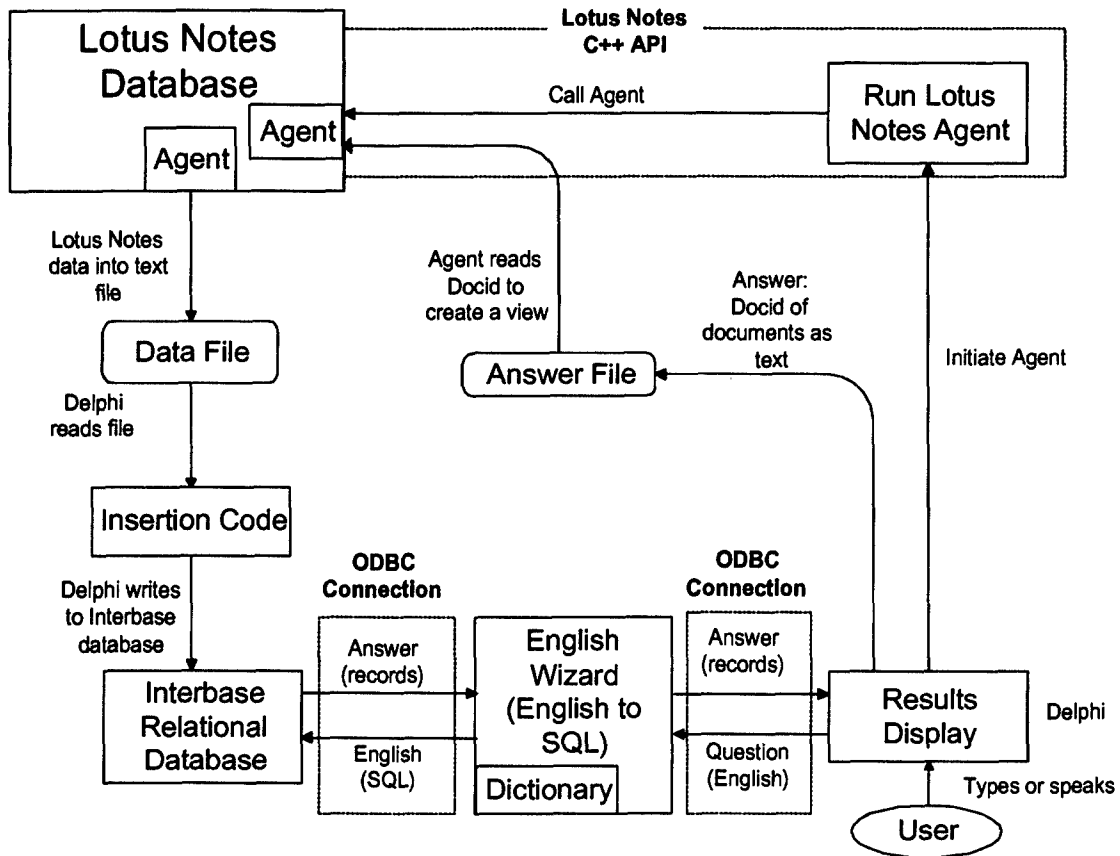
Lotus Notes Database

Agent

Agent

Lotus Notes C++ API

Call Agent

Run Lotus Notes Agent

Lotus Notes data into text file

Data File

Delphi reads file

Insertion Code

Delphi writes to Interbase database

Agent reads Docid to create a view

Answer File

Answer: Docid of documents as text

Initiate Agent

ODBC Connection

ODBC Connection

Interbase Relational Database

Answer (records)

English (SQL)

English Wizard (English to SQL)

Dictionary

Answer (records)

Question (English)

Results Display

Delphi

Types or speaks

User